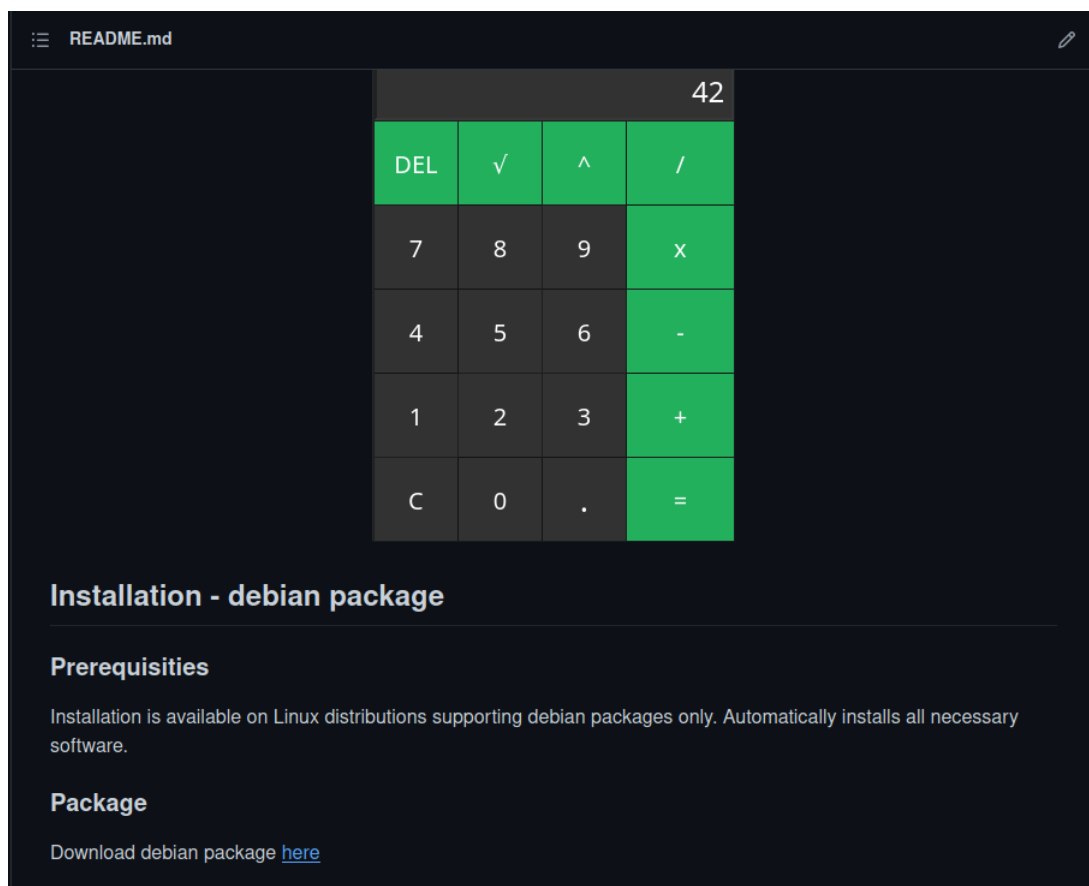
README.md

42

| DEL | √ | ^ | / |
|---|---|---|---|
| 7 | 8 | 9 | x |
| 4 | 5 | 6 | - |
| 1 | 2 | 3 | + |
| C | 0 | . | = |

Installation - debian package

Prerequisities

Installation is available on Linux distributions supporting debian packages only. Automatically installs all necessary software.

Package

Download debian package here